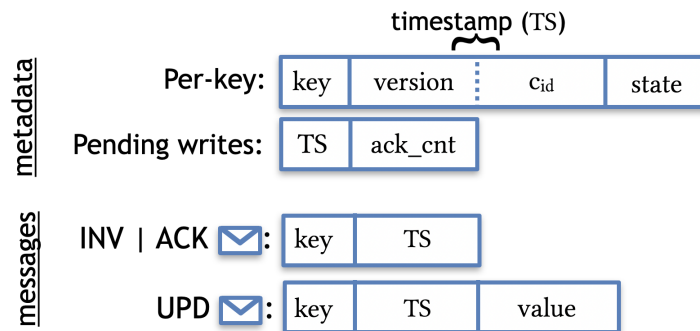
timestamp (TS)

metadata

Per-key:

| key | version | $c_{id}$ | state |
|---|---|---|---|

Pending writes:

| TS | ack_cnt |
|---|---|

messages

INV | ACK:

| key | TS |
|---|---|

UPD:

| key | TS | value |
|---|---|---|